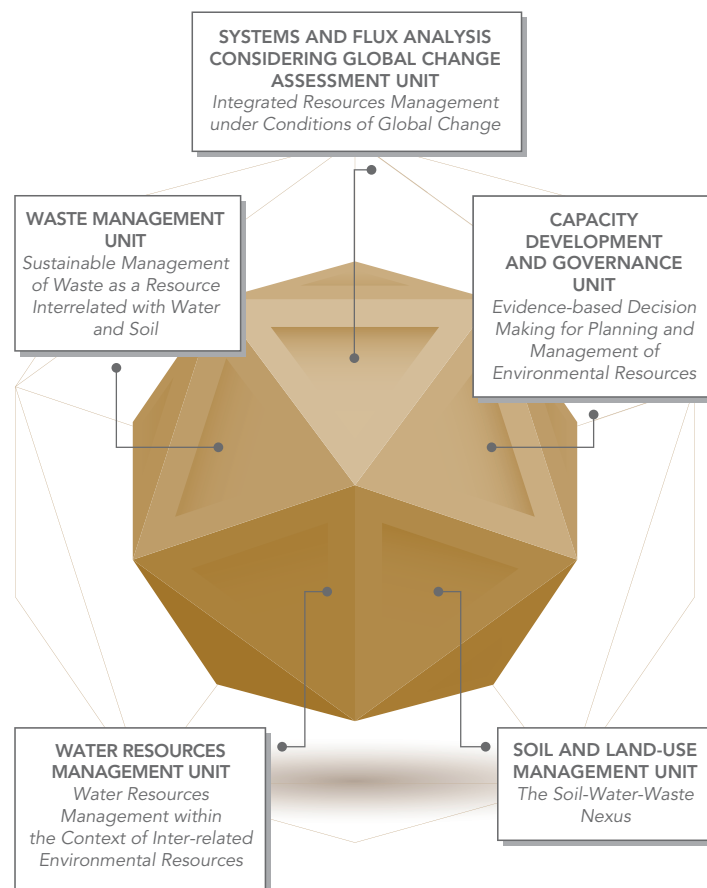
SYSTEMS AND FLUX ANALYSIS CONSIDERING GLOBAL CHANGE ASSESSMENT UNIT
Integrated Resources Management under Conditions of Global Change

WASTE MANAGEMENT UNIT
Sustainable Management of Waste as a Resource Interrelated with Water and Soil

CAPACITY DEVELOPMENT AND GOVERNANCE UNIT
Evidence-based Decision Making for Planning and Management of Environmental Resources

WATER RESOURCES MANAGEMENT UNIT
Water Resources Management within the Context of Inter-related Environmental Resources

SOIL AND LAND-USE MANAGEMENT UNIT
The Soil-Water-Waste Nexus